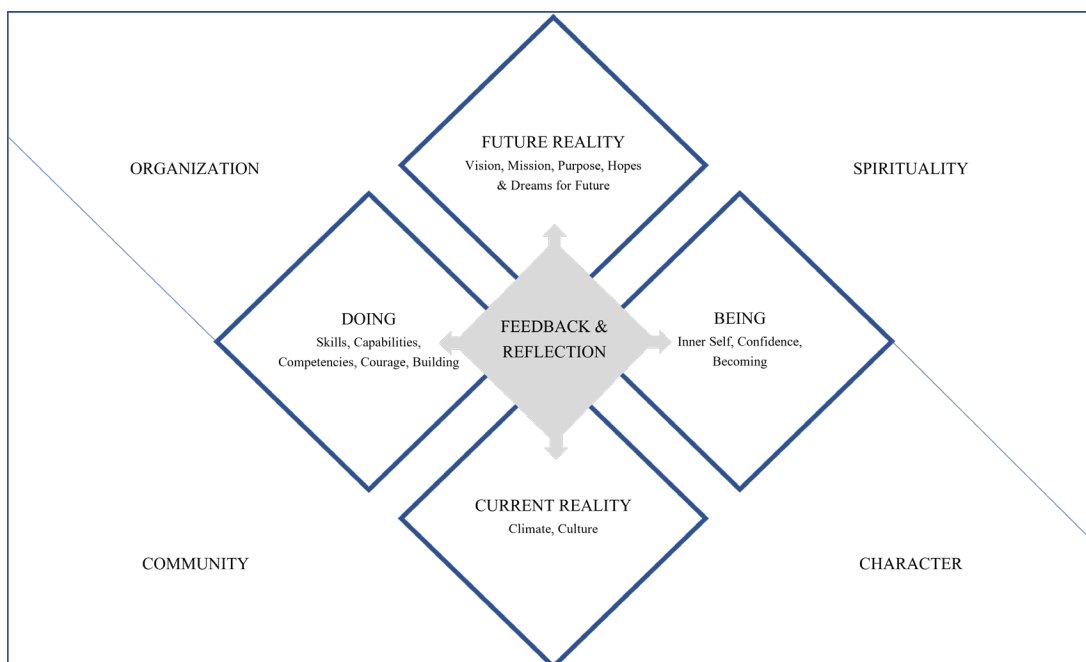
ORGANIZATION

FUTURE REALITY
Vision, Mission, Purpose, Hopes & Dreams for Future

SPIRITUALITY

DOING
Skills, Capabilities, Competencies, Courage, Building

FEEDBACK & REFLECTION

BEING
Inner Self, Confidence, Becoming

CURRENT REALITY
Climate, Culture

COMMUNITY

CHARACTER